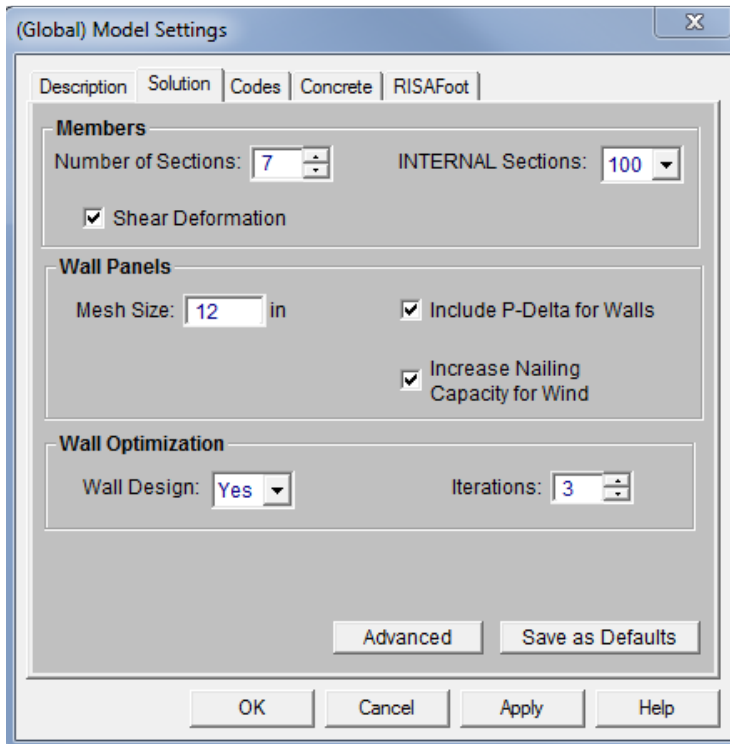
(Global) Model Settings

X

Description | Solution | Codes | Concrete | RISAFoot

Members

Number of Sections: 7

INTERNAL Sections: 100

☑ Shear Deformation

Wall Panels

Mesh Size: 12 in

☑ Include P-Delta for Walls

☑ Increase Nailing Capacity for Wind

Wall Optimization

Wall Design: Yes

Iterations: 3

Advanced

Save as Defaults

OK

Cancel

Apply

Help